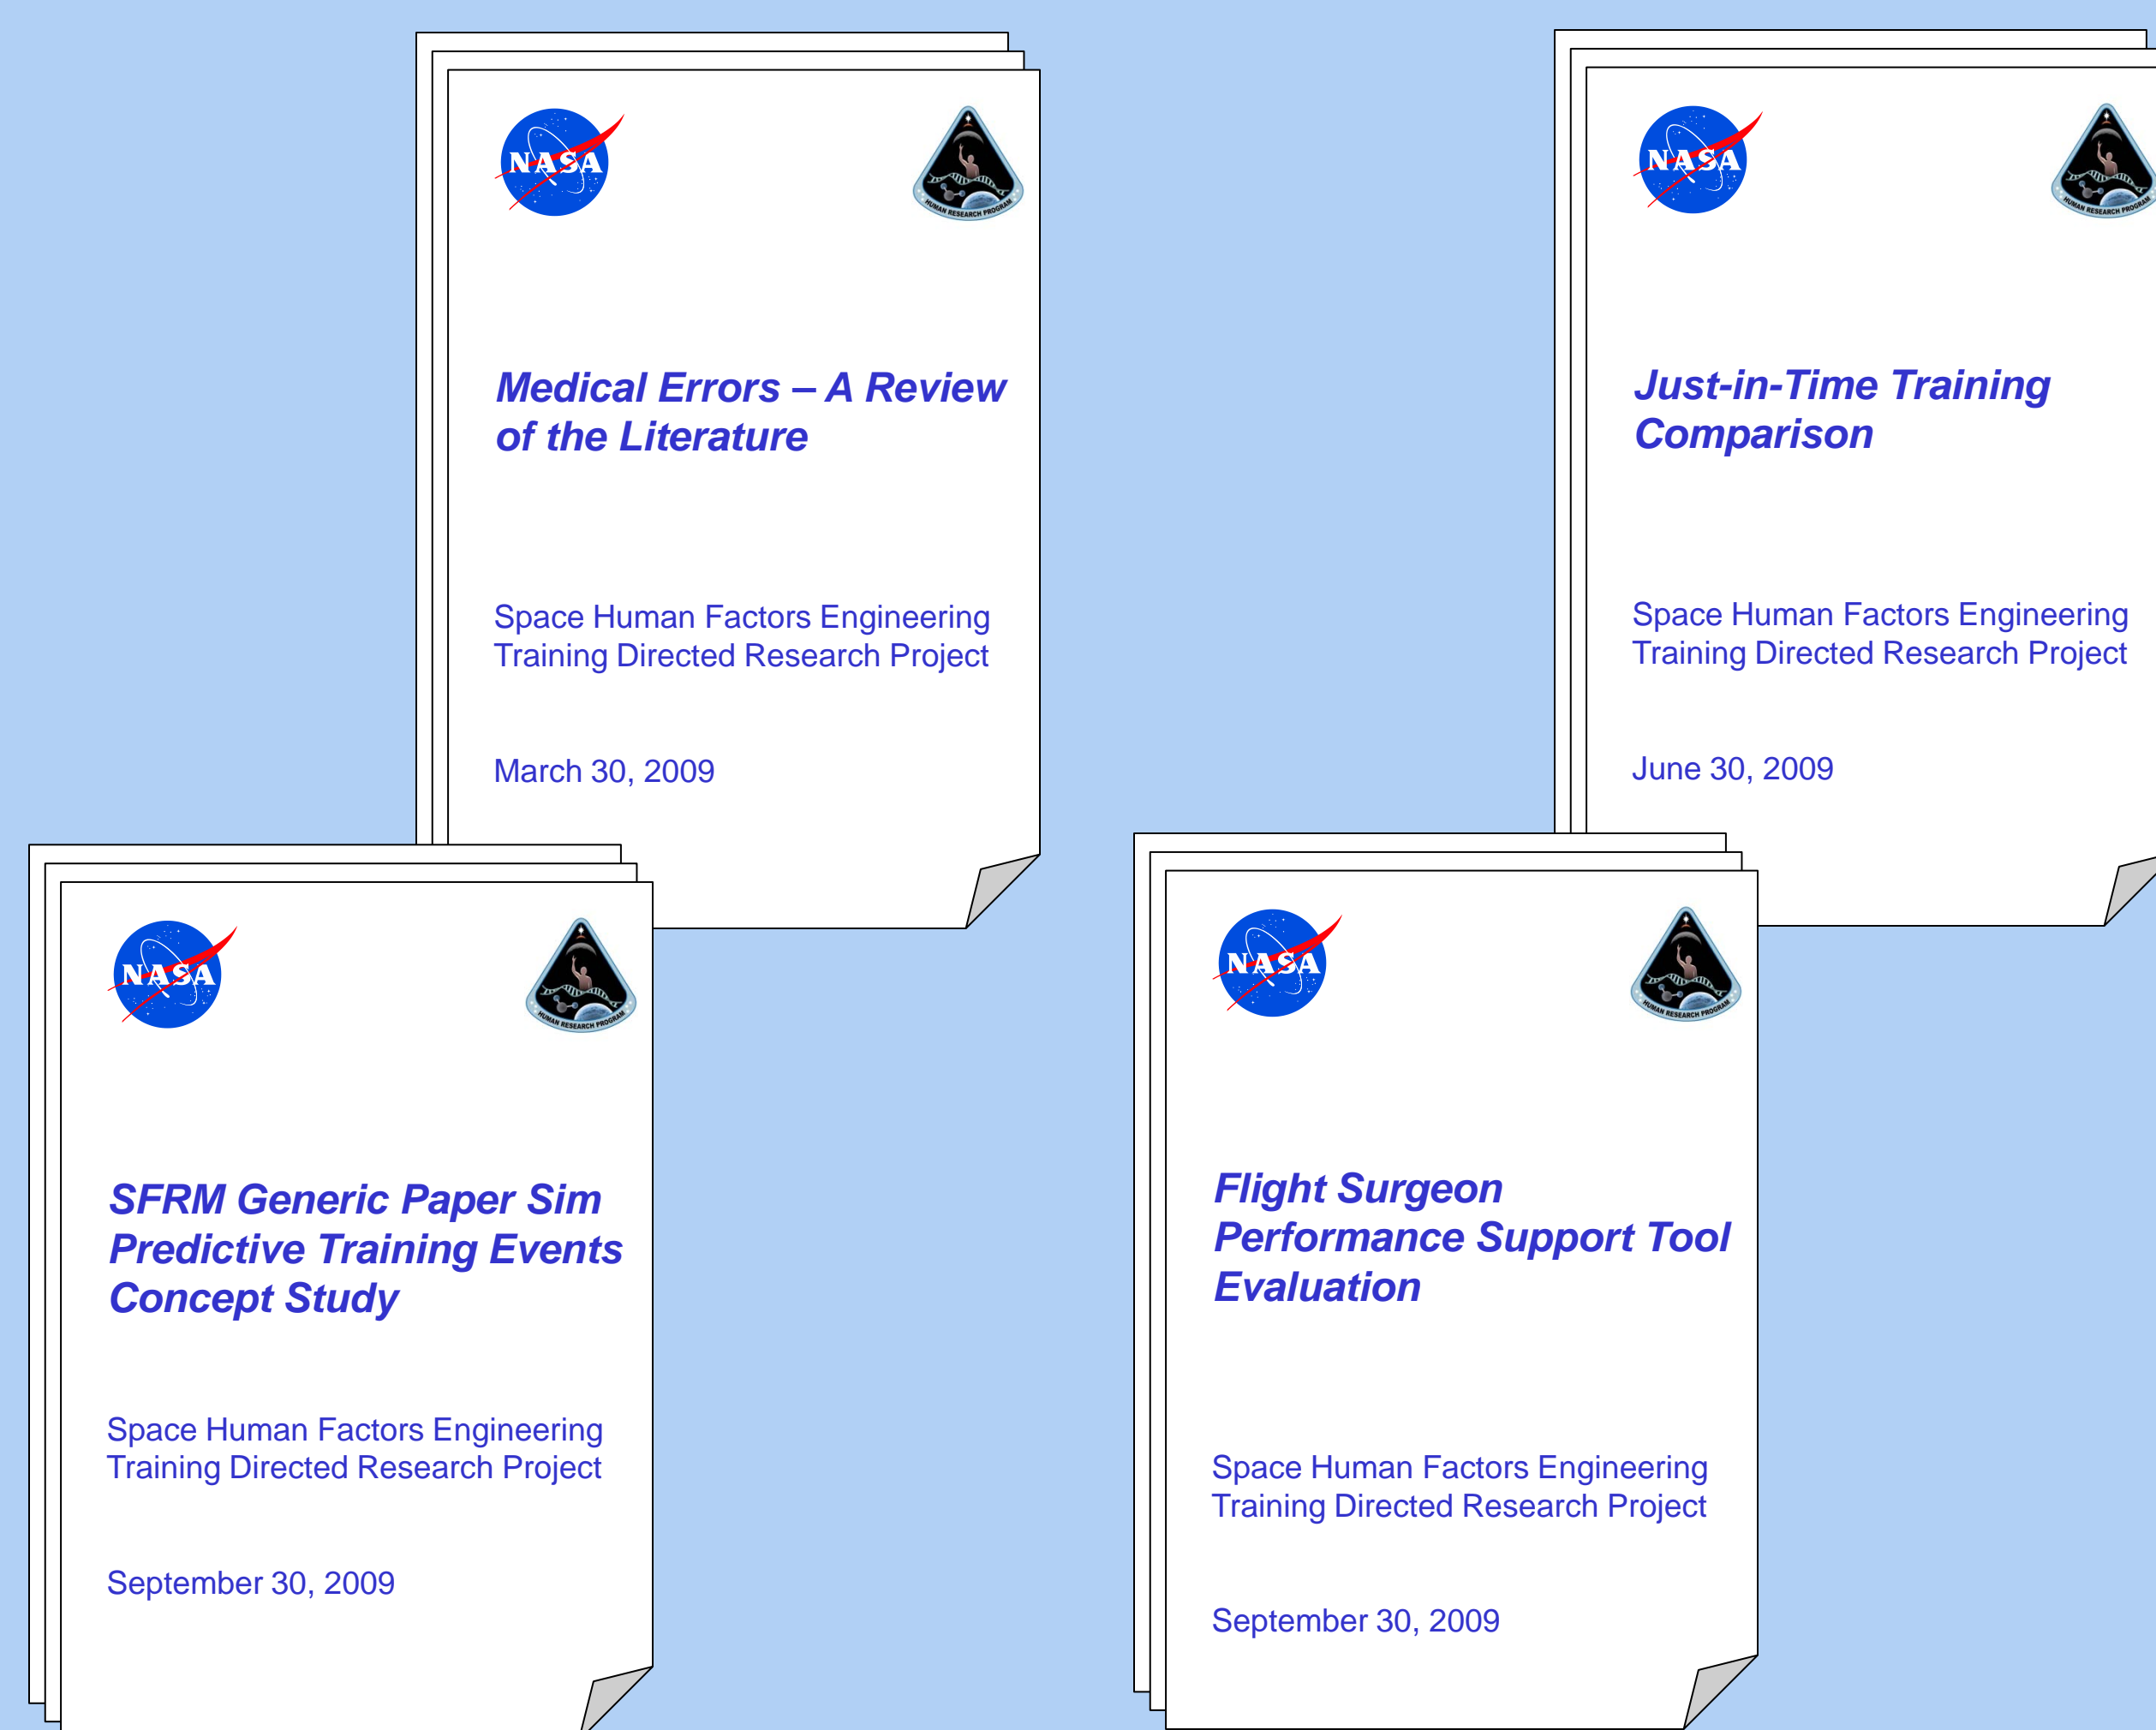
NASA

HUMAN RESEARCH PROGRAM

Medical Errors – A Review of the Literature

Space Human Factors Engineering Training Directed Research Project

March 30, 2009

NASA

HUMAN RESEARCH PROGRAM

Just-in-Time Training Comparison

Space Human Factors Engineering Training Directed Research Project

June 30, 2009

NASA

HUMAN RESEARCH PROGRAM

SFRM Generic Paper Sim Predictive Training Events Concept Study

Space Human Factors Engineering Training Directed Research Project

September 30, 2009

NASA

HUMAN RESEARCH PROGRAM

Flight Surgeon Performance Support Tool Evaluation

Space Human Factors Engineering Training Directed Research Project

September 30, 2009